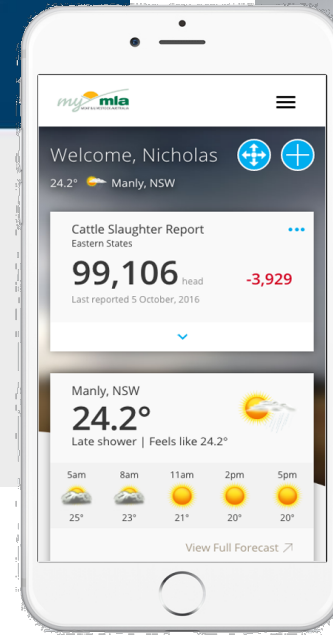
my mla

Welcome, Nicholas

24.2° Manly, NSW

Cattle Slaughter Report
Eastern States

99,106 head -3,929

Last reported 5 October, 2016

Manly, NSW

24.2°

Late shower | Feels like 24.2°

| 5am | 8am | 11am | 2pm | 5pm |
|---|---|---|---|---|
| 25° | 23° | 21° | 20° | 20° |

View Full Forecast